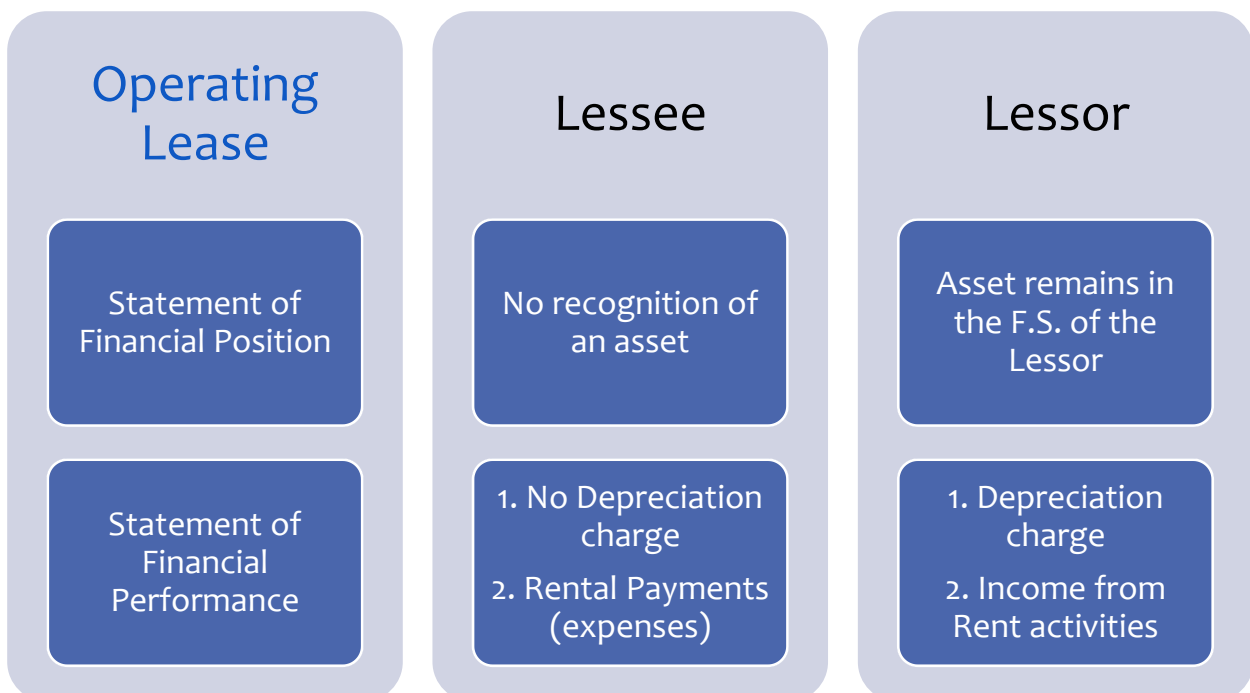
Operating Lease

Statement of Financial Position

Statement of Financial Performance

Lessee

No recognition of an asset

1. No Depreciation charge

2. Rental Payments (expenses)

Lessor

Asset remains in the F.S. of the Lessor

1. Depreciation charge

2. Income from Rent activities